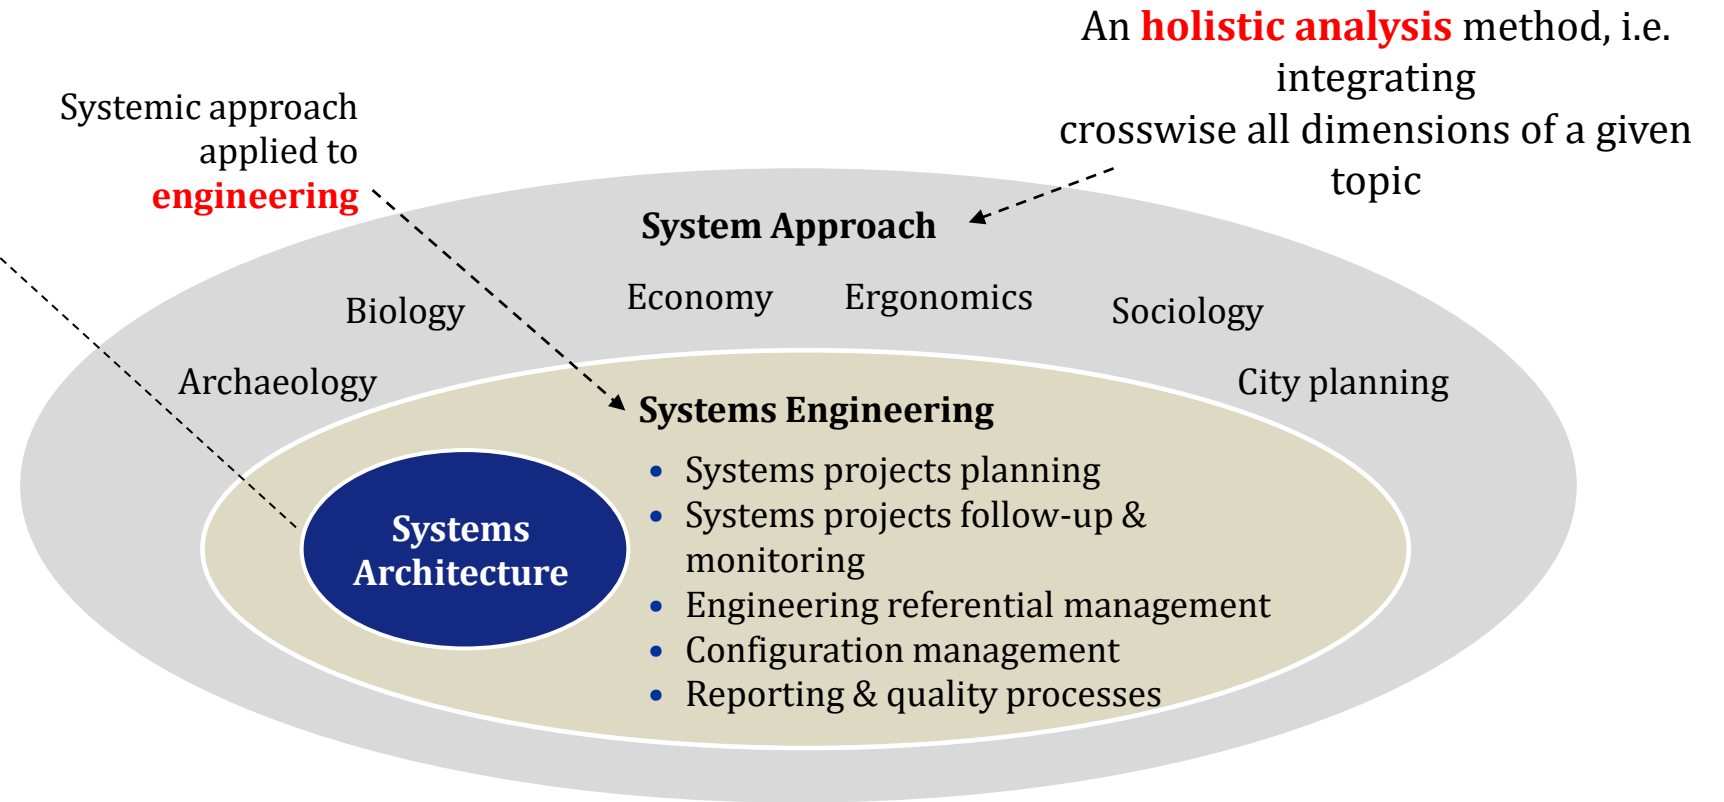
An holistic analysis method, i.e. integrating crosswise all dimensions of a given topic

Systemic approach applied to engineering

System Approach

Biology

Economy

Ergonomics

Sociology

Archaeology

City planning

Systems Engineering

- Systems projects planning
- Systems projects follow-up & monitoring
- Engineering referential management
- Configuration management
- Reporting & quality processes

Systems Architecture